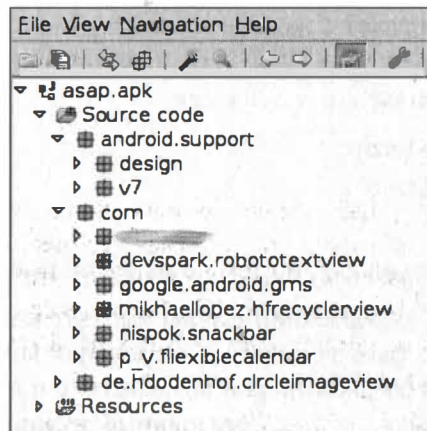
File View Navigation Help

asap.apk
Source code
android.support
design
v7
com
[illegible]
devspark.robototextview
google.android.gms
mikhaellopez.hfrecyclerview
nispok.snackbar
p_v.flexiblecalendar
de.hdodenhof.circleimageview
Resources